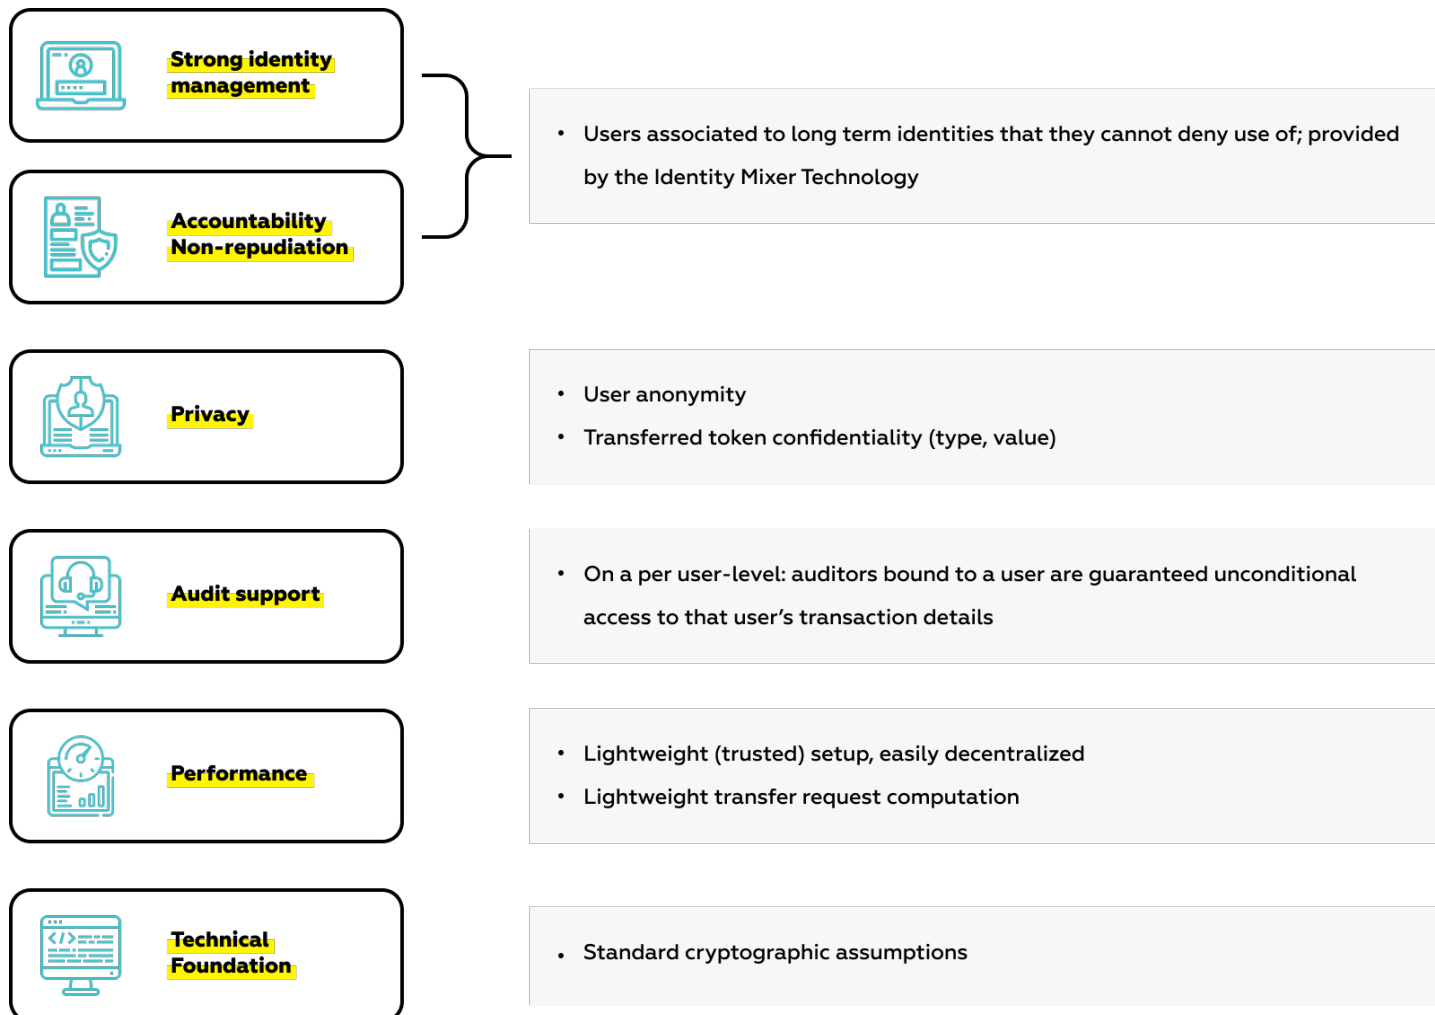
Strong identity management

Accountability Non-repudiation

• Users associated to long term identities that they cannot deny use of; provided by the Identity Mixer Technology

Privacy

• User anonymity
• Transferred token confidentiality (type, value)

Audit support

• On a per user-level: auditors bound to a user are guaranteed unconditional access to that user's transaction details

Performance

• Lightweight (trusted) setup, easily decentralized
• Lightweight transfer request computation

Technical Foundation

• Standard cryptographic assumptions